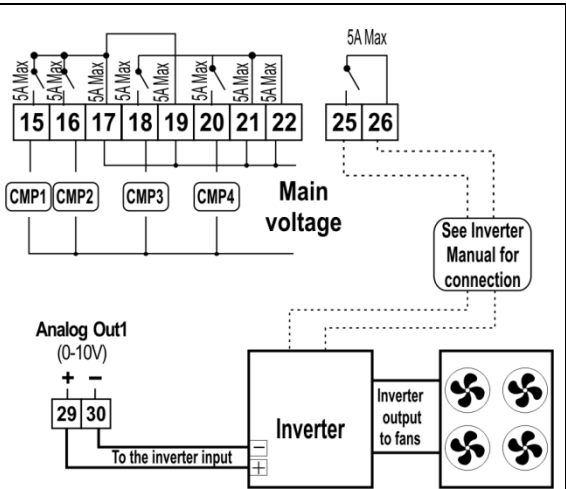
5A Max 5A Max 5A Max 5A Max 5A Max 5A Max 5A Max 5A Max

15 16 17 18 19 20 21 22

25 26

CMP1 CMP2 CMP3 CMP4

Main voltage

See Inverter Manual for connection

Analog Out1
(0-10V)

+ −

29 30

To the inverter input

−
+

Inverter

Inverter output to fans